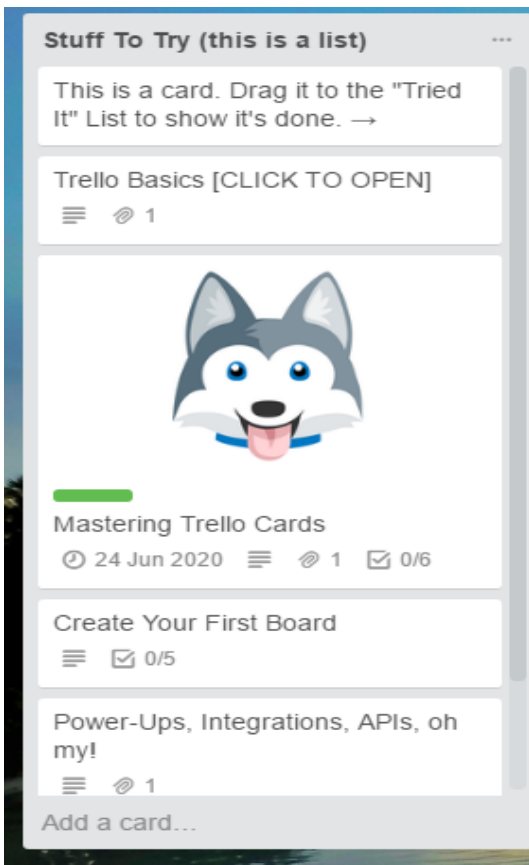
Stuff To Try (this is a list) ···

This is a card. Drag it to the "Tried It" List to show it's done. →

Trello Basics [CLICK TO OPEN]
1

Mastering Trello Cards
24 Jun 2020 1 0/6

Create Your First Board
0/5

Power-Ups, Integrations, APIs, oh my!
1

Add a card...